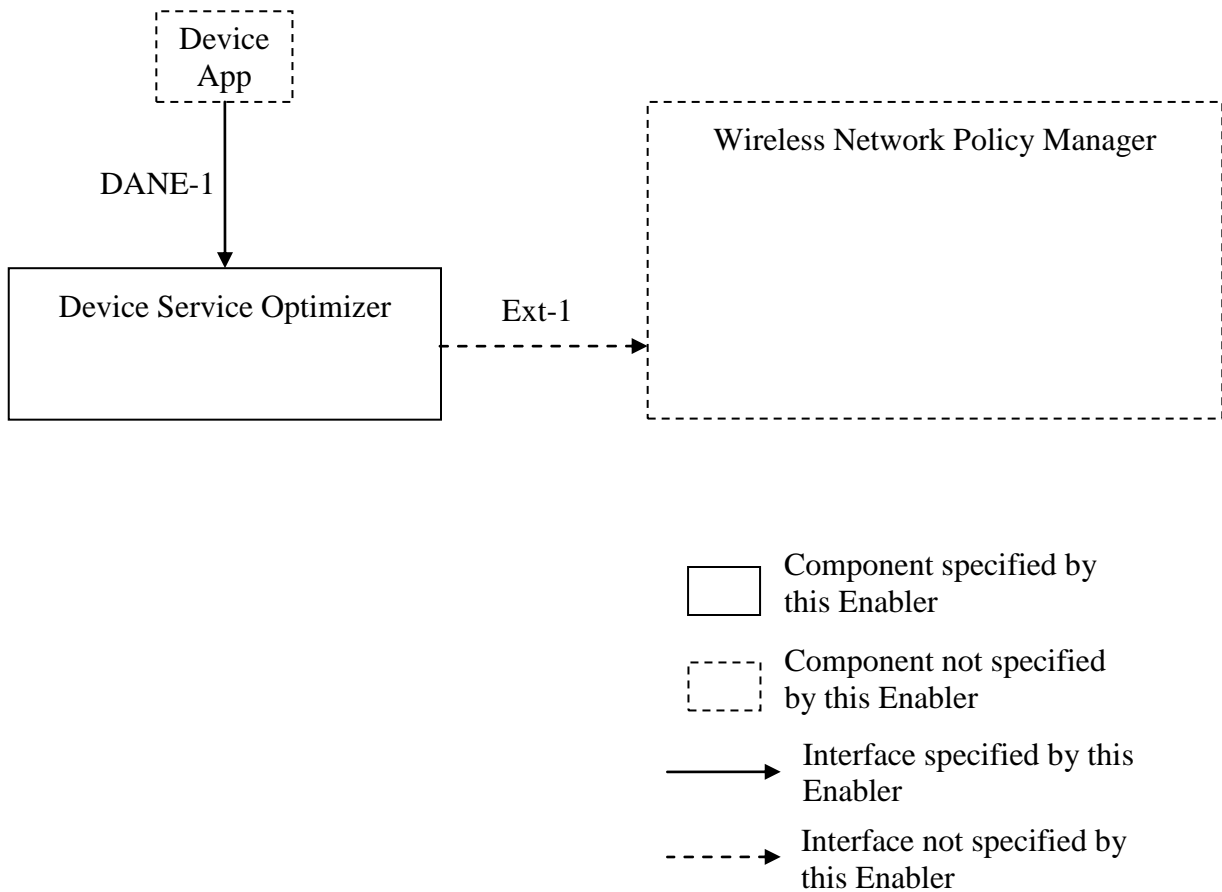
Device App

DANE-1

Device Service Optimizer

Ext-1

Wireless Network Policy Manager

Component specified by this Enabler

Component not specified by this Enabler

Interface specified by this Enabler

Interface not specified by this Enabler